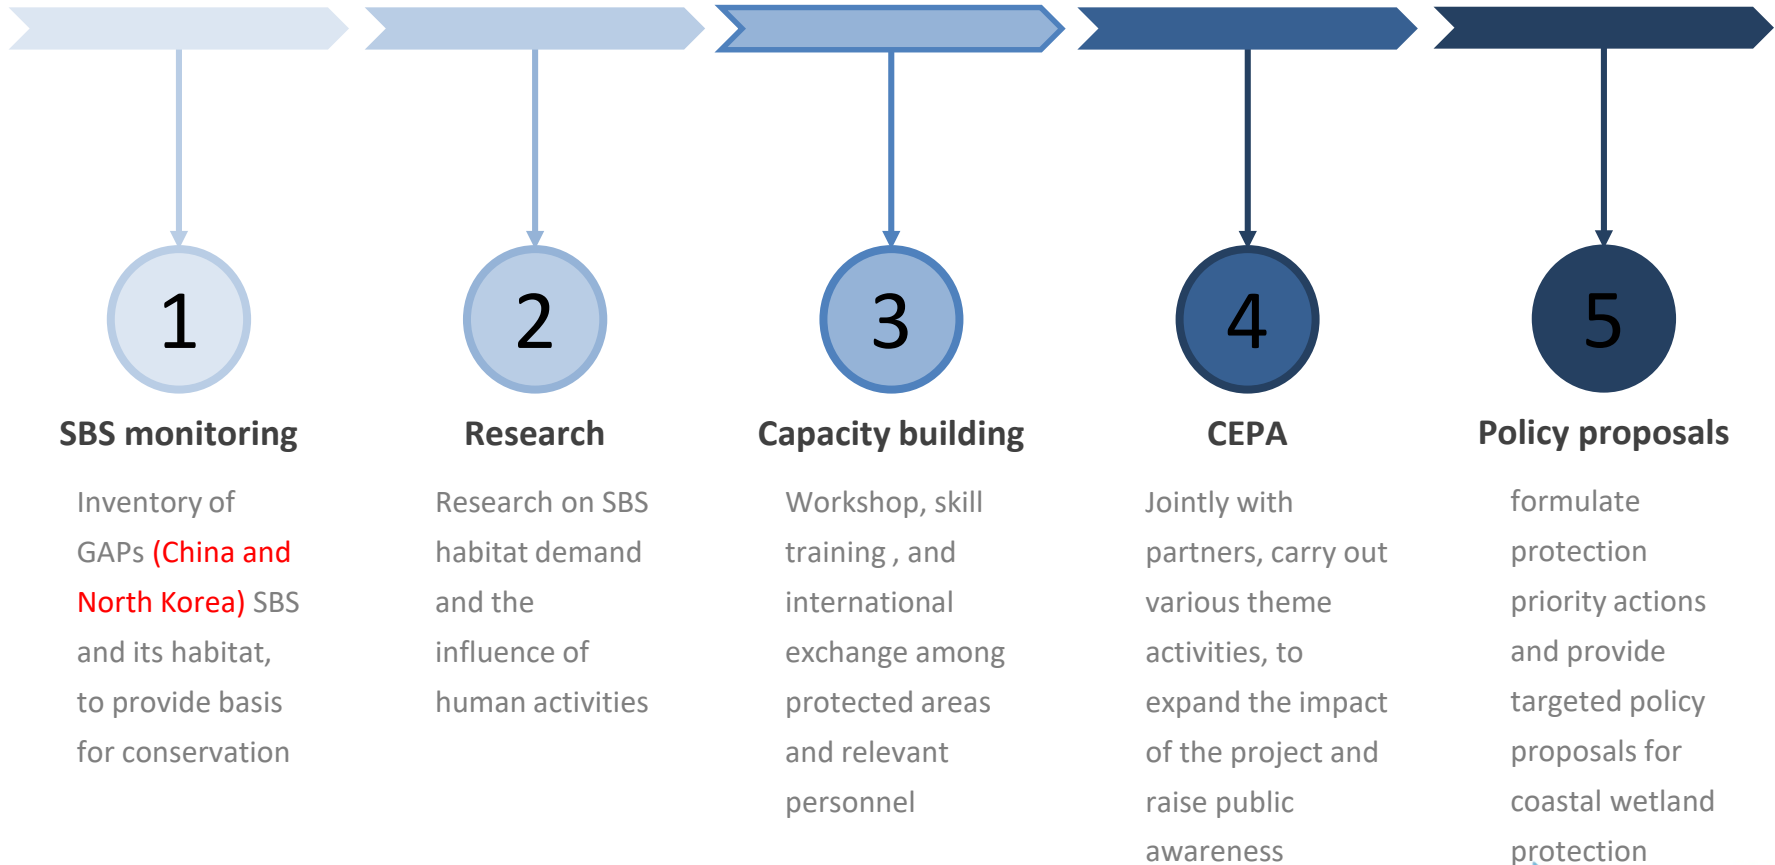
1

SBS monitoring

Inventory of GAPs (China and North Korea) SBS and its habitat, to provide basis for conservation

2

Research

Research on SBS habitat demand and the influence of human activities

3

Capacity building

Workshop, skill training , and international exchange among protected areas and relevant personnel

4

CEPA

Jointly with partners, carry out various theme activities, to expand the impact of the project and raise public awareness

5

Policy proposals

formulate protection priority actions and provide targeted policy proposals for coastal wetland protection